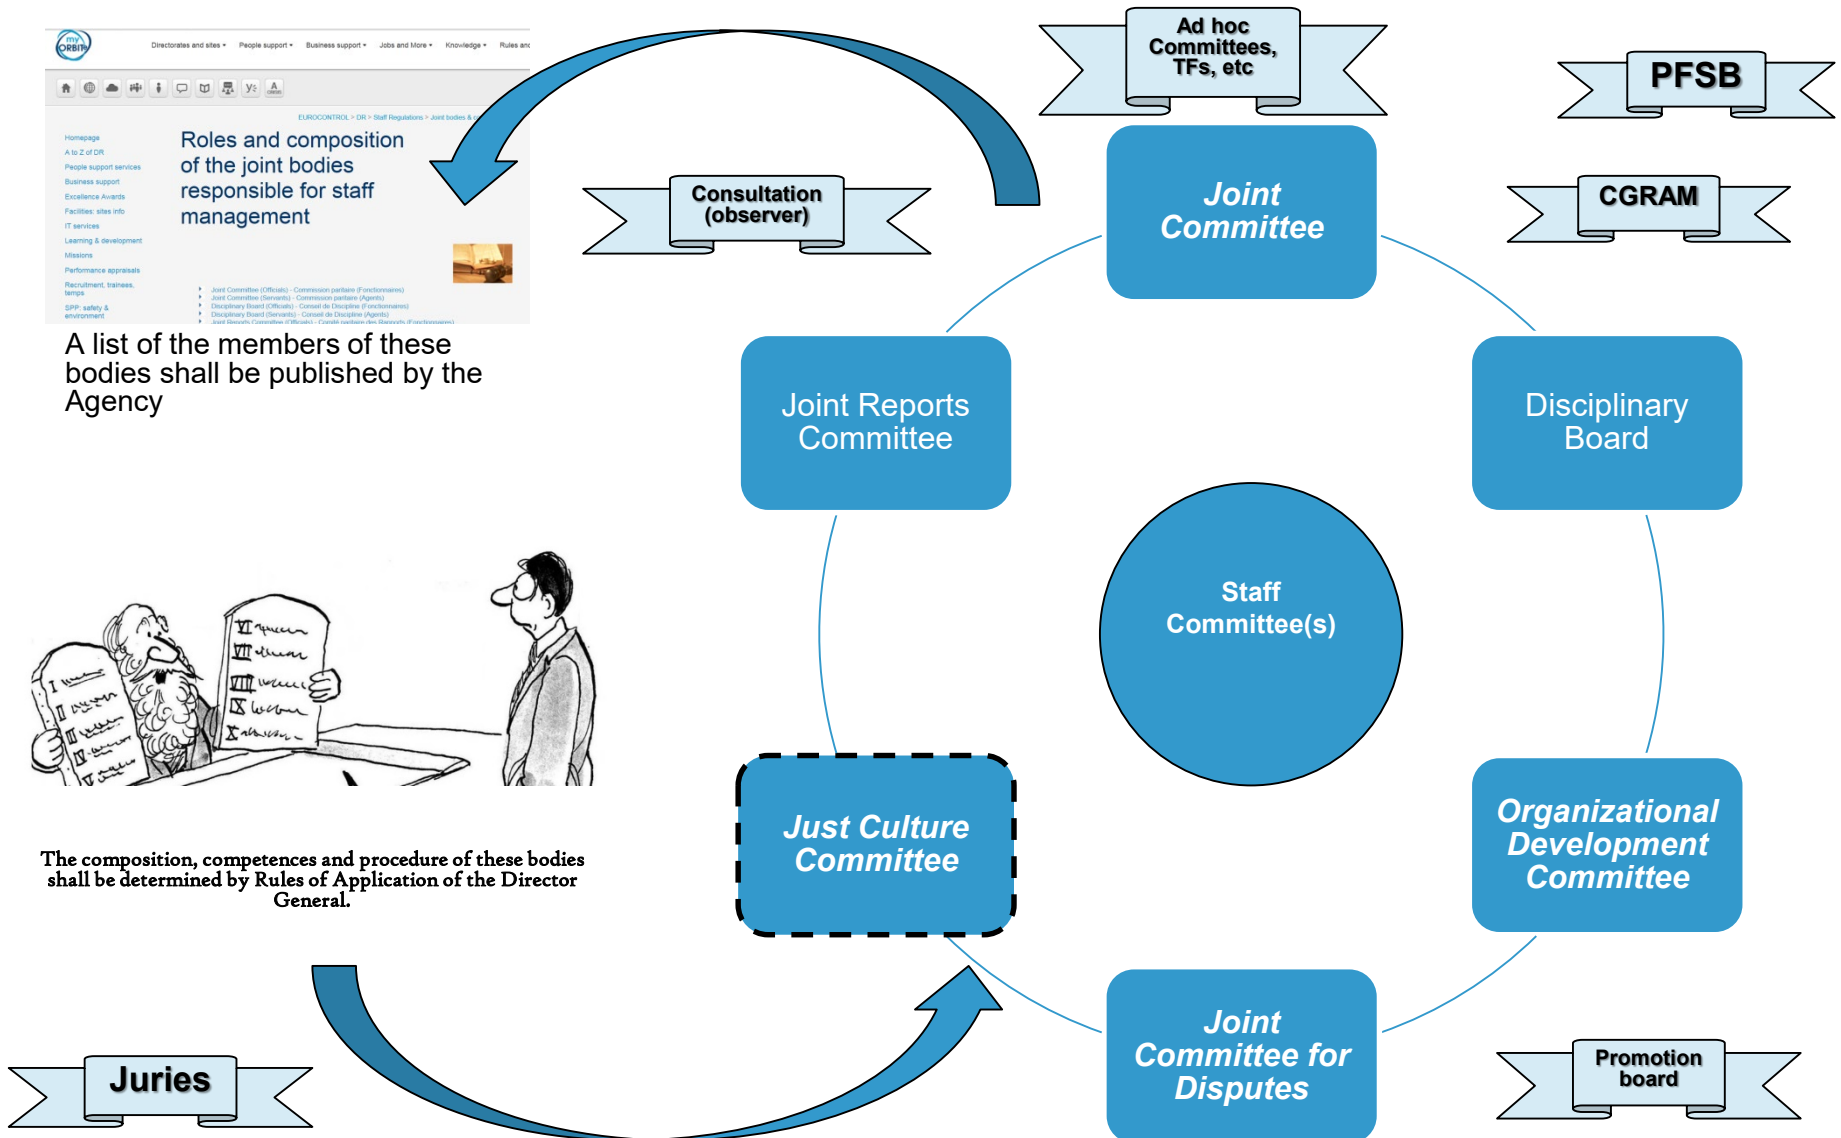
my ORBIT

Directorates and sites ▾ People support ▾ Business support ▾ Jobs and More ▾ Knowledge ▾ Rules and

EUROCONTROL > DR > Staff Regulations > Joint bodies &

Homepage
A to Z of DR
People support services
Business support
Excellence Awards
Facilities: sites info
IT services
Learning & development
Missions
Performance appraisals
Recruitment, trainees, temps
SPP: safety & environment

Roles and composition of the joint bodies responsible for staff management

Joint Committee (Officials) - Commission paritaire (Fonctionnaires)
Joint Committee (Servants) - Commission paritaire (Agents)
Disciplinary Board (Officials) - Conseil de Discipline (Fonctionnaires)
Disciplinary Board (Servants) - Conseil de Discipline (Agents)
Joint Reports Committee (Officials) - Comité paritaire des Rapports (Fonctionnaires)

A list of the members of these bodies shall be published by the Agency

Ad hoc Committees, TFs, etc

PFSB

CGRAM

Consultation (observer)

Joint Committee

Joint Reports Committee

Disciplinary Board

Staff Committee(s)

Just Culture Committee

Organizational Development Committee

Joint Committee for Disputes

Promotion board

Juries

The composition, competences and procedure of these bodies shall be determined by Rules of Application of the Director General.